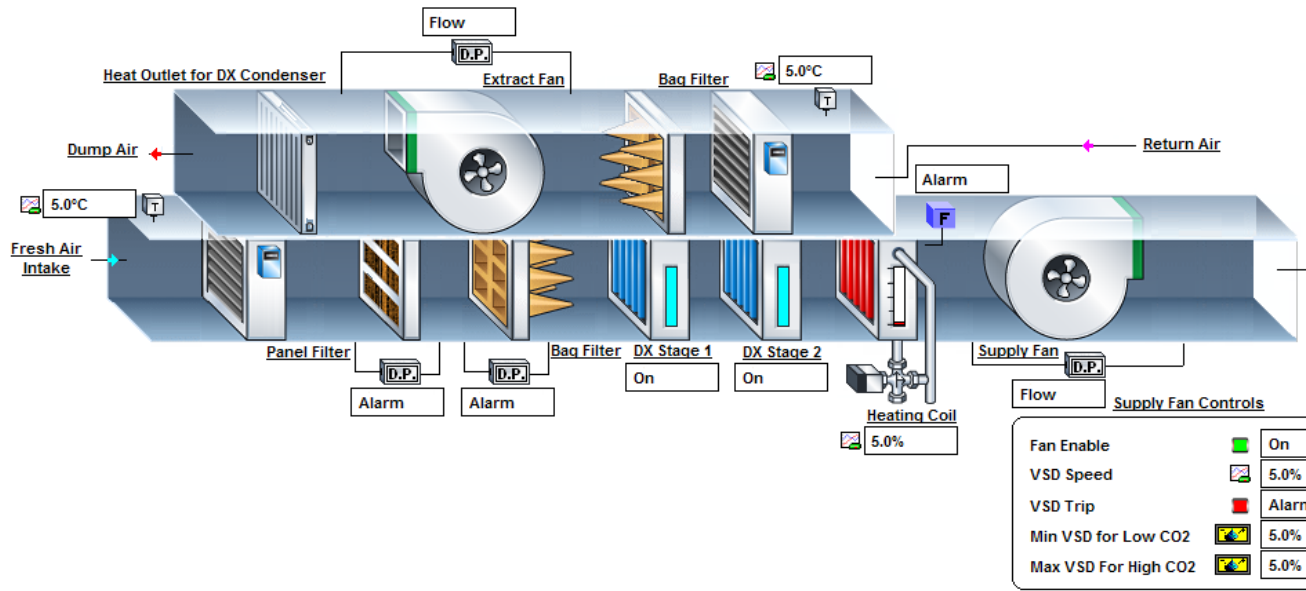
Flow
D.P.
Heat Outlet for DX Condenser
Extract Fan
Bag Filter
5.0°C
T
Return Air
Dump Air
Alarm
5.0°C
T
F
Fresh Air Intake
Panel Filter
D.P.
Alarm
D.P.
Alarm
Bag Filter
DX Stage 1
On
DX Stage 2
On
Heating Coil
5.0%
Supply Fan
D.P.
Flow
Supply Fan Controls

| Fan Enable | On |
|---|---|
| VSD Speed | 5.0% |
| VSD Trip | Alarm |
| Min VSD for Low CO2 | 5.0% |
| Max VSD For High CO2 | 5.0% |